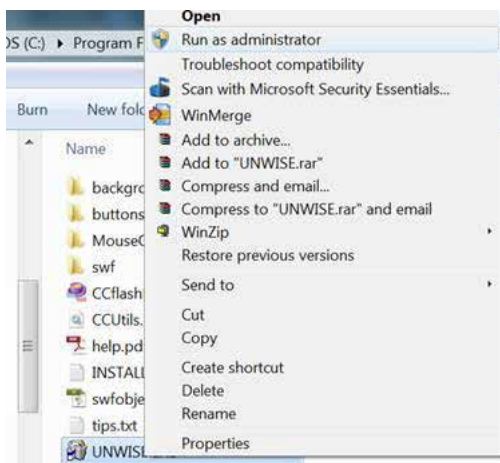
)S (C:) ▸ Program F

Burn New fold

Name

backgro
buttons
MouseC
swf
CCflash
CCUtils.
help.pd
INSTALL
swfobje
tips.txt
UNWISE

Open
Run as administrator
Troubleshoot compatibility
Scan with Microsoft Security Essentials...
WinMerge
Add to archive...
Add to "UNWISE.rar"
Compress and email...
Compress to "UNWISE.rar" and email
WinZip
Restore previous versions
Send to
Cut
Copy
Create shortcut
Delete
Rename
Properties